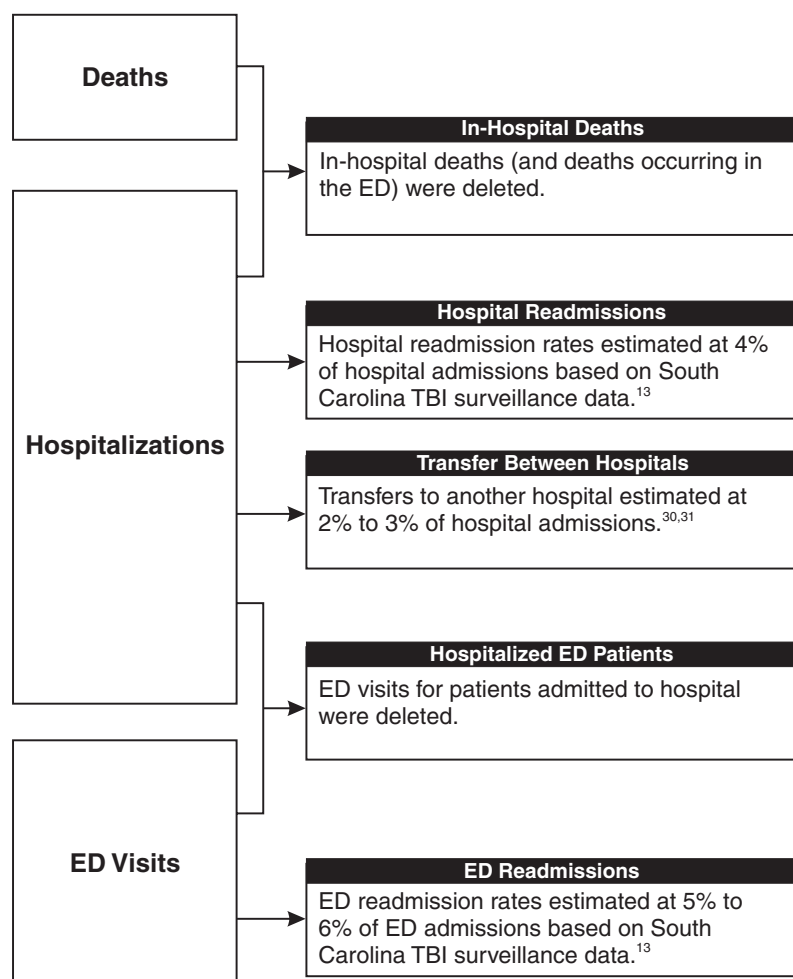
Deaths

Hospitalizations

ED Visits

In-Hospital Deaths
In-hospital deaths (and deaths occurring in the ED) were deleted.

Hospital Readmissions
Hospital readmission rates estimated at 4% of hospital admissions based on South Carolina TBI surveillance data.$^{13}$

Transfer Between Hospitals
Transfers to another hospital estimated at 2% to 3% of hospital admissions.$^{30,31}$

Hospitalized ED Patients
ED visits for patients admitted to hospital were deleted.

ED Readmissions
ED readmission rates estimated at 5% to 6% of ED admissions based on South Carolina TBI surveillance data.$^{13}$